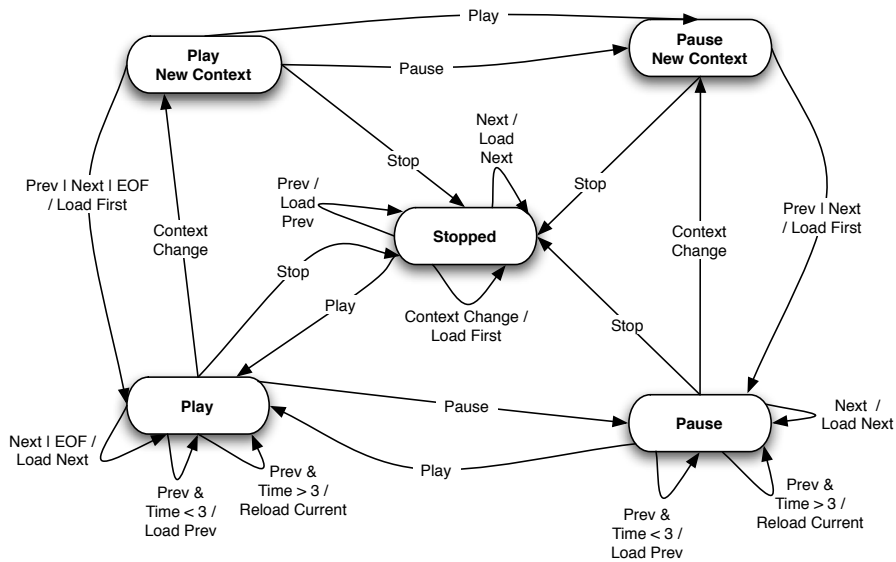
Play

Play New Context

Pause

Pause New Context

Prev | Next | EOF / Load First

Stop

Next / Load Next

Stop

Prev | Next / Load First

Prev / Load Prev

Context Change

Stopped

Context Change

Stop

Play

Context Change / Load First

Stop

Play

Pause

Pause

Next / Load Next

Next | EOF / Load Next

Play

Prev & Time < 3 / Load Prev

Prev & Time > 3 / Reload Current

Prev & Time < 3 / Load Prev

Prev & Time > 3 / Reload Current